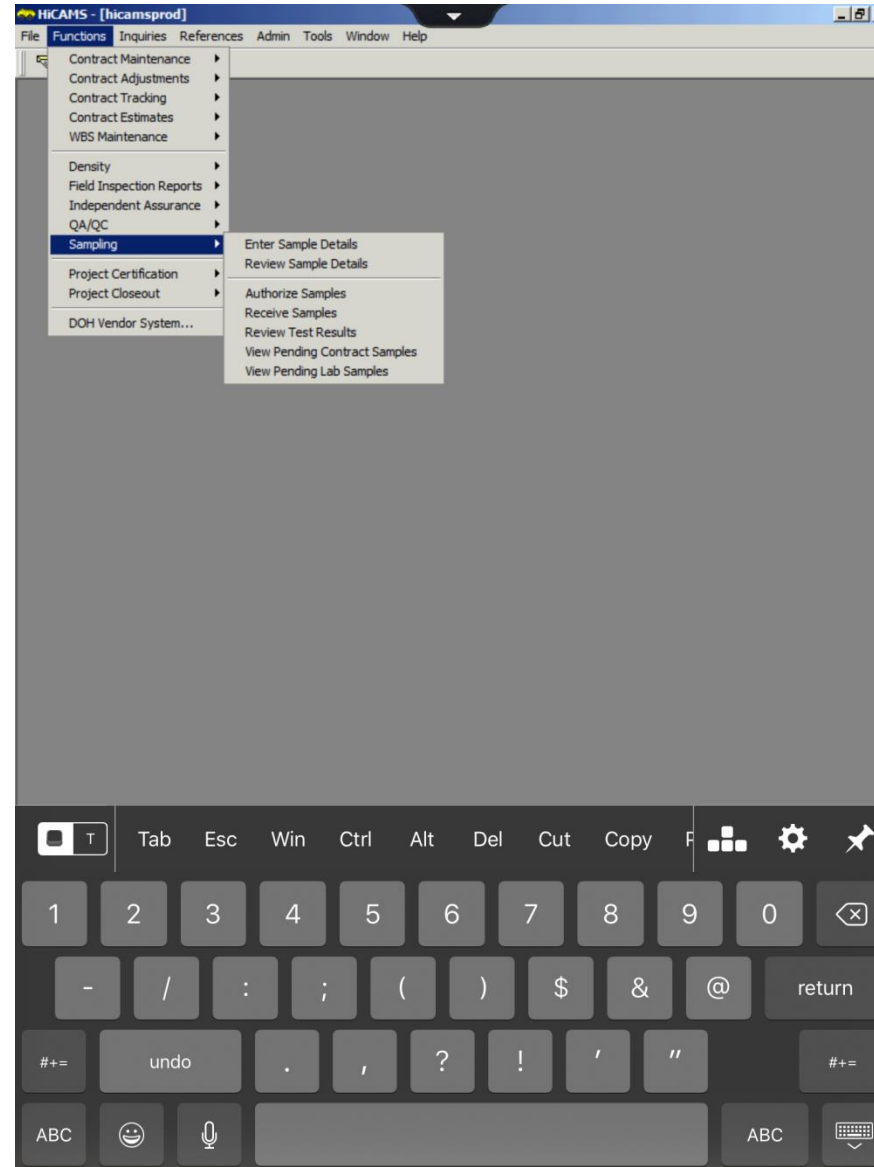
HiCAMS - [hicamsprod]

File Functions Inquiries References Admin Tools Window Help

Contract Maintenance
Contract Adjustments
Contract Tracking
Contract Estimates
WBS Maintenance

Density
Field Inspection Reports
Independent Assurance
QA/QC
Sampling

Project Certification
Project Closeout

DOH Vendor System...

Enter Sample Details
Review Sample Details

Authorize Samples
Receive Samples
Review Test Results
View Pending Contract Samples
View Pending Lab Samples

T Tab Esc Win Ctrl Alt Del Cut Copy F

1 2 3 4 5 6 7 8 9 0

- / : ; ( ) $ & @ return

#+= undo . , ? ! ' " #+=

ABC ABC